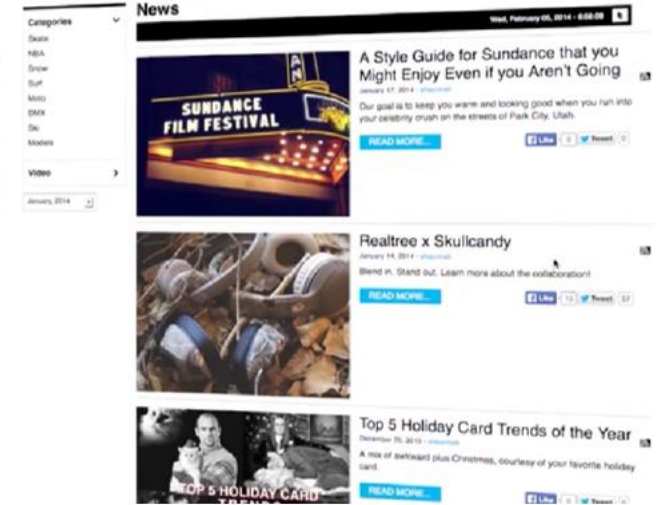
Categories

Skate

NBA

Snow

Surf

Moto

BMX

Ski

Models

Video

January, 2014

News

Wed, February 05, 2014 - 6:08:09

SUNDANCE FILM FESTIVAL

A Style Guide for Sundance that you Might Enjoy Even if you Aren't Going

January 17, 2014 - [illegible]

Our goal is to keep you warm and looking good when you run into your celebrity crush on the streets of Park City, Utah.

READ MORE...

Like 0 Tweet 0

Realtree x Skullcandy

January 14, 2014 - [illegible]

Blend in. Stand out. Learn more about the collaboration!

READ MORE...

Like 13 Tweet 57

TOP 5 HOLIDAY CARD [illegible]

Top 5 Holiday Card Trends of the Year

December 20, 2013 - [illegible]

A mix of awkward plus Christmas, courtesy of your favorite holiday card.

READ MORE...

Like Tweet